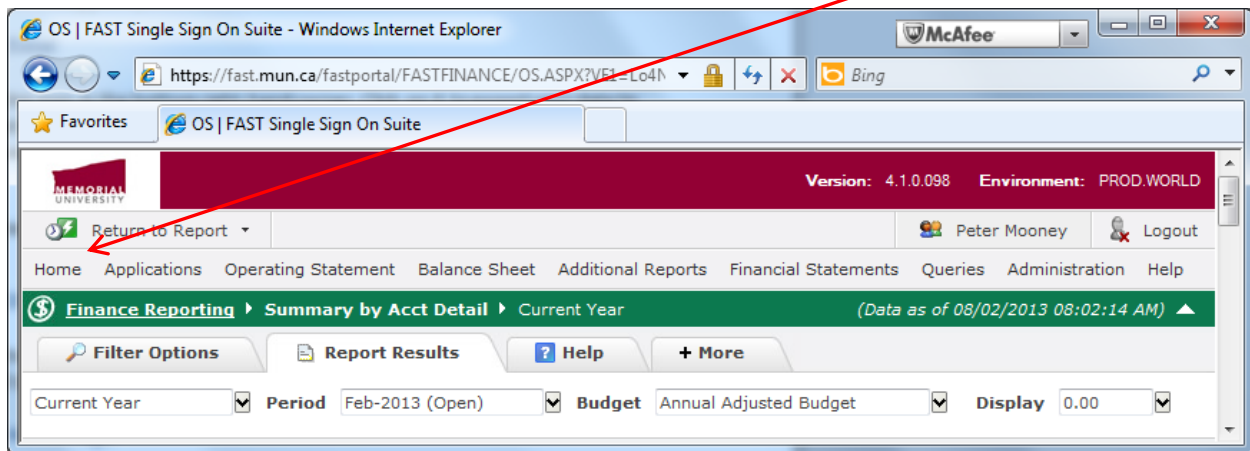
OS | FAST Single Sign On Suite - Windows Internet Explorer

McAfee

https://fast.mun.ca/fastportal/FASTFINANCE/OS.ASPX?VE1=Lo4N

Bing

Favorites

OS | FAST Single Sign On Suite

MEMORIAL UNIVERSITY

Version: 4.1.0.098 Environment: PROD.WORLD

Return to Report

Peter Mooney

Logout

Home Applications Operating Statement Balance Sheet Additional Reports Financial Statements Queries Administration Help

Finance Reporting ▸ Summary by Acct Detail ▸ Current Year

(Data as of 08/02/2013 08:02:14 AM)

Filter Options

Report Results

Help

+ More

Current Year

Period Feb-2013 (Open)

Budget Annual Adjusted Budget

Display 0.00